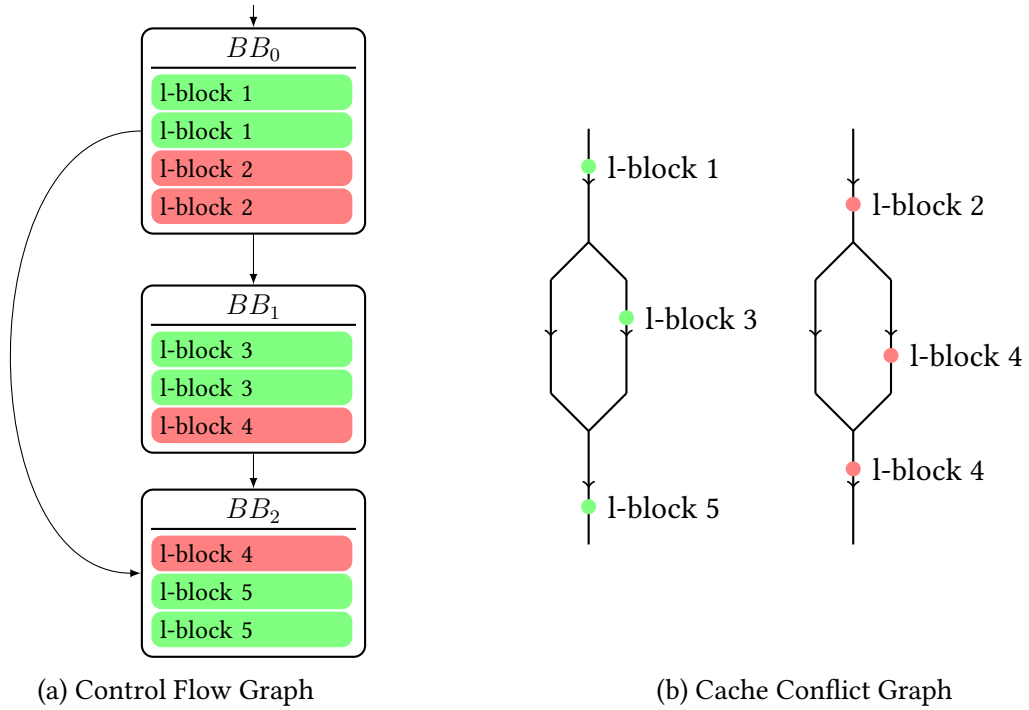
$BB_0$

l-block 1

l-block 1

l-block 2

l-block 2

$BB_1$

l-block 3

l-block 3

l-block 4

$BB_2$

l-block 4

l-block 5

l-block 5

(a) Control Flow Graph

l-block 1

l-block 3

l-block 5

l-block 2

l-block 4

l-block 4

(b) Cache Conflict Graph